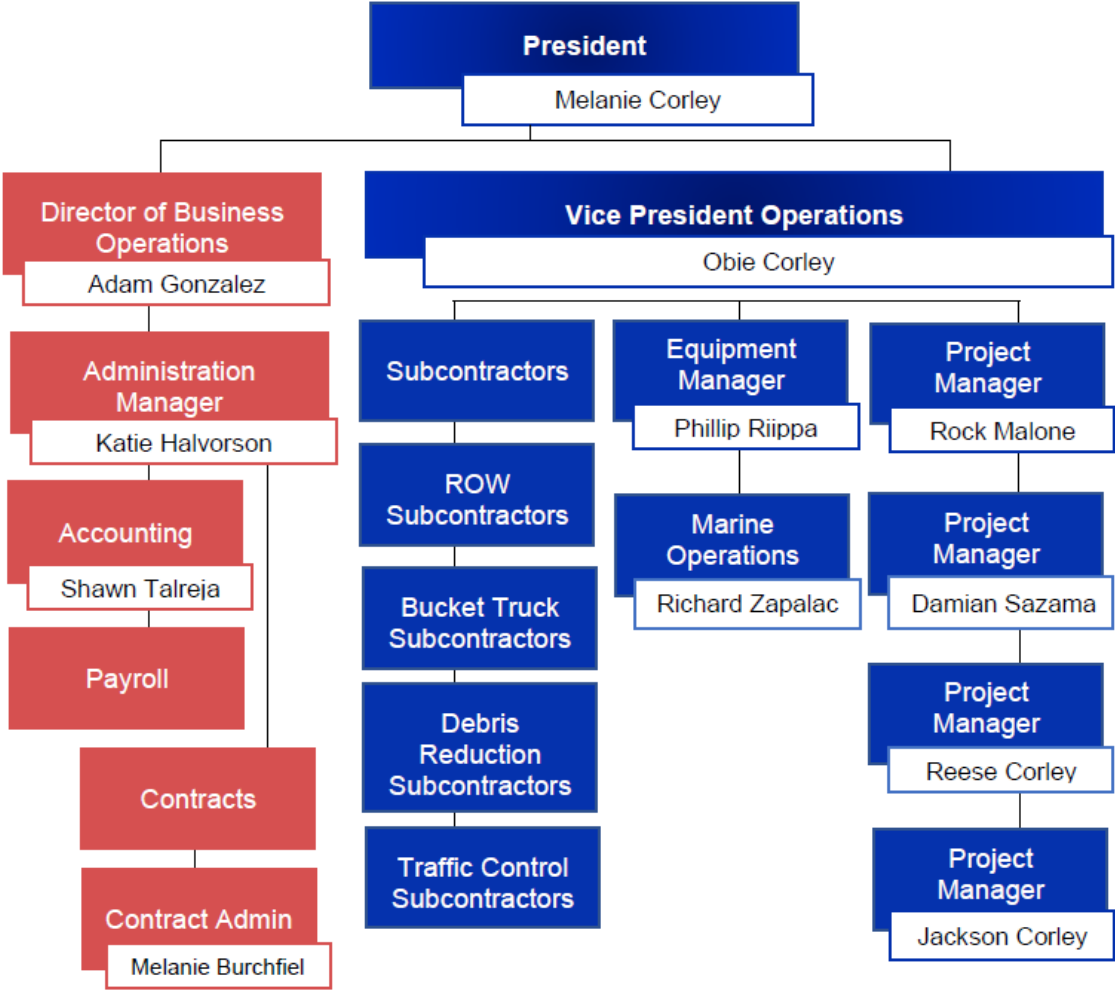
President
Melanie Corley

Director of Business Operations
Adam Gonzalez

Administration Manager
Katie Halvorson

Accounting
Shawn Talreja

Payroll

Contracts

Contract Admin
Melanie Burchfiel

Vice President Operations
Obie Corley

Subcontractors

ROW Subcontractors

Bucket Truck Subcontractors

Debris Reduction Subcontractors

Traffic Control Subcontractors

Equipment Manager
Phillip Riippa

Marine Operations
Richard Zapalac

Project Manager
Rock Malone

Project Manager
Damian Sazama

Project Manager
Reese Corley

Project Manager
Jackson Corley